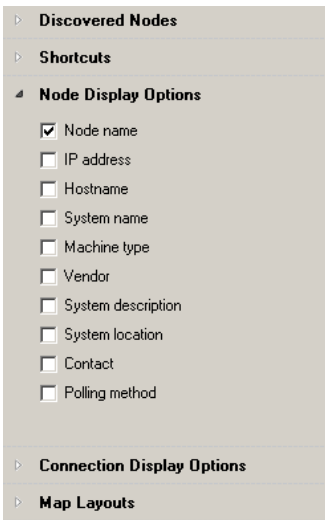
Discovered Nodes

Shortcuts

Node Display Options

Node name

IP address

Hostname

System name

Machine type

Vendor

System description

System location

Contact

Polling method

Connection Display Options

Map Layouts